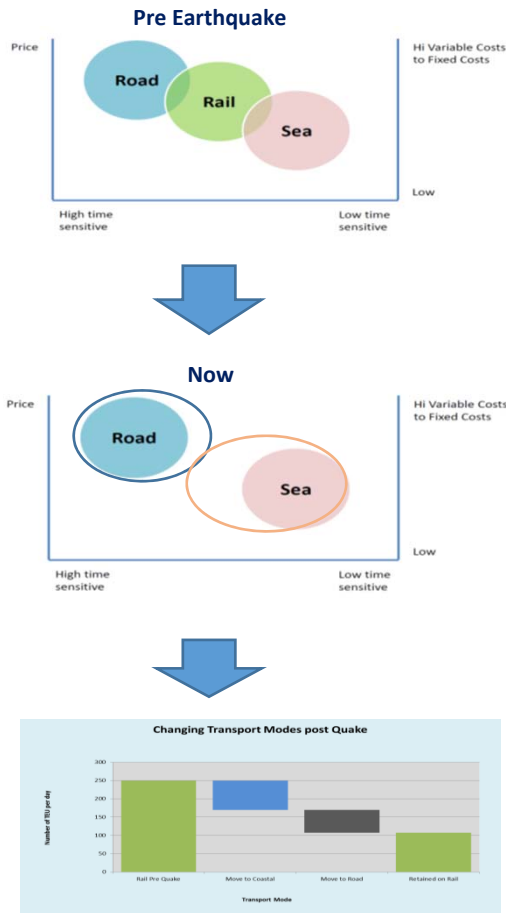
Pre Earthquake

Price

Hi Variable Costs to Fixed Costs

Road

Rail

Sea

Low

High time sensitive

Low time sensitive

Now

Price

Hi Variable Costs to Fixed Costs

Road

Sea

Low

High time sensitive

Low time sensitive

Changing Transport Modes post Quake

Number of TEU per day

300
250
200
150
100
50
0

Rail Pre Quake
Move to Coastal
Move to Road
Retained on Rail

Transport Mode